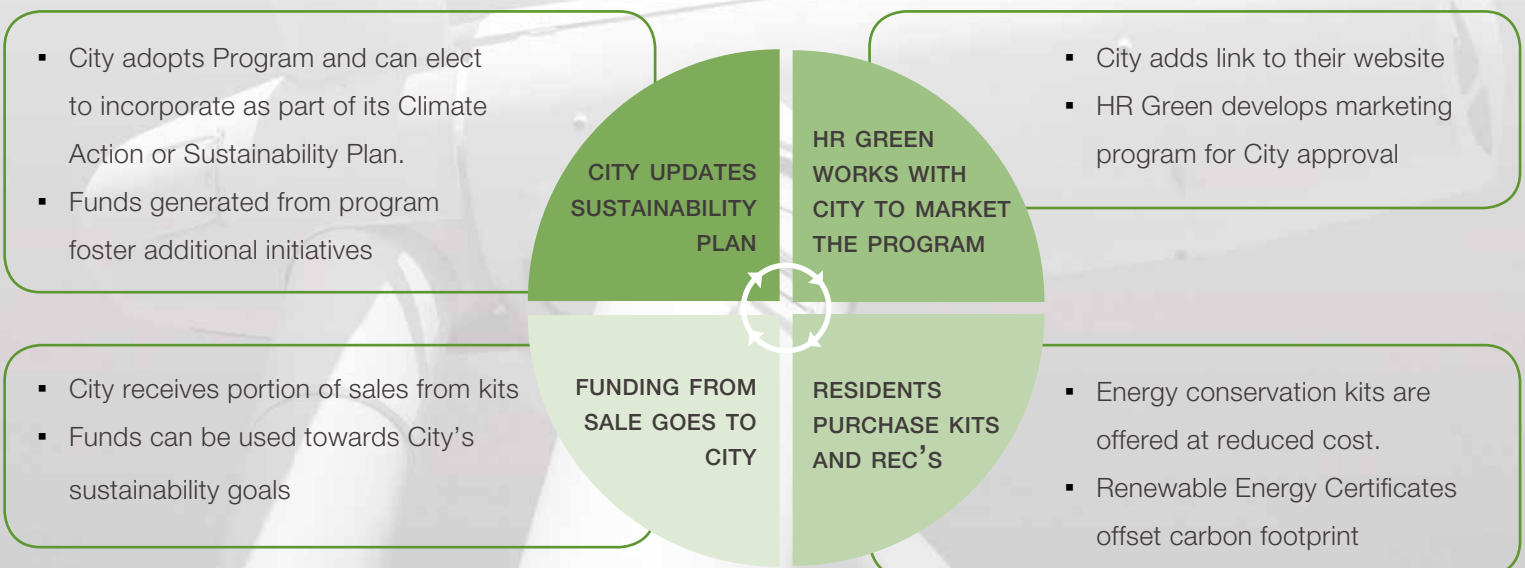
▪ City adopts Program and can elect to incorporate as part of its Climate Action or Sustainability Plan.
▪ Funds generated from program foster additional initiatives

CITY UPDATES SUSTAINABILITY PLAN

HR GREEN WORKS WITH CITY TO MARKET THE PROGRAM

▪ City adds link to their website
▪ HR Green develops marketing program for City approval

▪ City receives portion of sales from kits
▪ Funds can be used towards City's sustainability goals

FUNDING FROM SALE GOES TO CITY

RESIDENTS PURCHASE KITS AND REC'S

▪ Energy conservation kits are offered at reduced cost.
▪ Renewable Energy Certificates offset carbon footprint